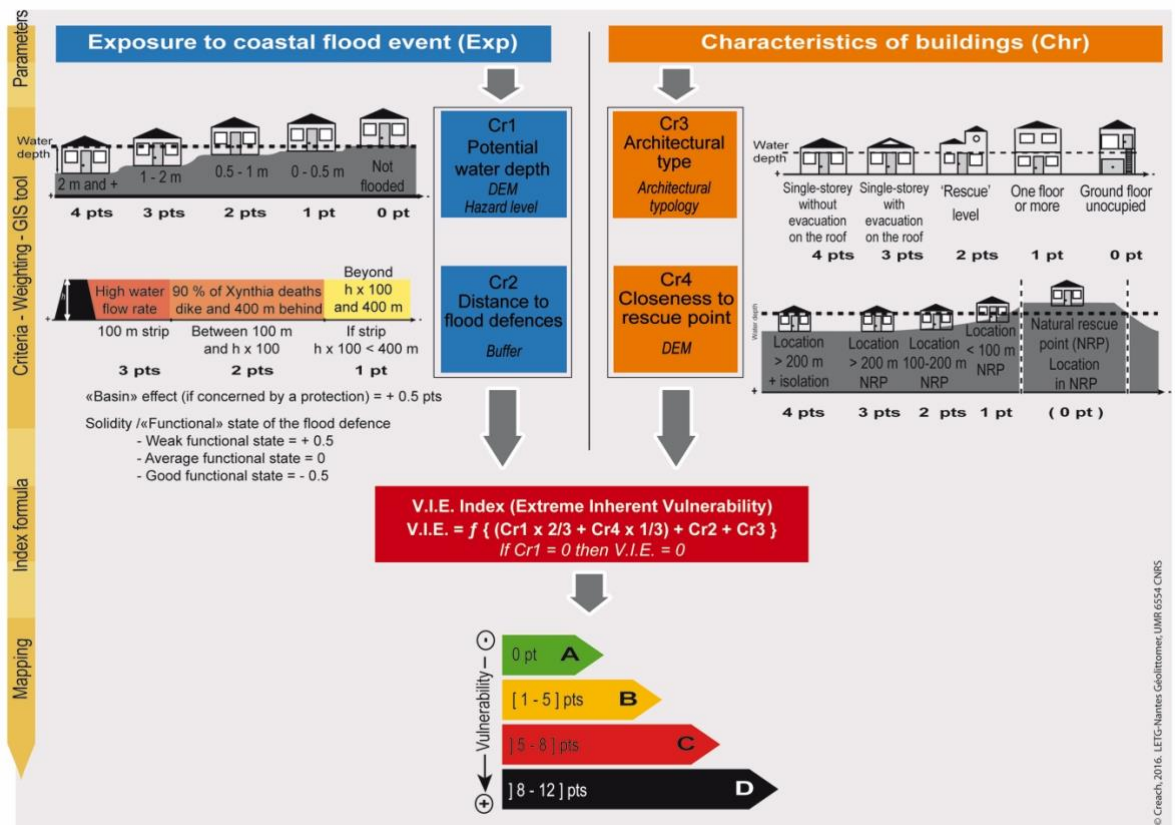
Parameters

Exposure to coastal flood event (Exp)

Characteristics of buildings (Chr)

Criteria - Weighting - GIS tool

Water depth

2 m and +
1 - 2 m
0.5 - 1 m
0 - 0.5 m
Not flooded

4 pts 3 pts 2 pts 1 pt 0 pt

Cr1
Potential water depth
DEM
Hazard level

Cr2
Distance to flood defences
Buffer

Cr3
Architectural type
Architectural typology

Cr4
Closeness to rescue point
DEM

Water depth

Single-storey without evacuation on the roof
Single-storey with evacuation on the roof
'Rescue' level
One floor or more
Ground floor unoccupied

4 pts 3 pts 2 pts 1 pt 0 pt

h

High water flow rate
90 % of Xynthia deaths dike and 400 m behind
Beyond h x 100 and 400 m

100 m strip
Between 100 m and h x 100
If strip h x 100 < 400 m

3 pts 2 pts 1 pt

«Basin» effect (if concerned by a protection) = + 0.5 pts

Solidity /«Functional» state of the flood defence
- Weak functional state = + 0.5
- Average functional state = 0
- Good functional state = - 0.5

Water depth

Location > 200 m + isolation
Location > 200 m NRP
Location 100-200 m NRP
Location < 100 m NRP
Natural rescue point (NRP) Location in NRP

4 pts 3 pts 2 pts 1 pt ( 0 pt )

Index formula

V.I.E. Index (Extreme Inherent Vulnerability)
V.I.E. = ƒ { (Cr1 x 2/3 + Cr4 x 1/3) + Cr2 + Cr3 }
If Cr1 = 0 then V.I.E. = 0

Mapping

Vulnerability
⊖
⊕

0 pt A
[ 1 - 5 ] pts B
] 5 - 8 ] pts C
] 8 - 12 ] pts D

© Creach, 2016. LETG-Nantes Géolittomer, UMR 6554 CNRS